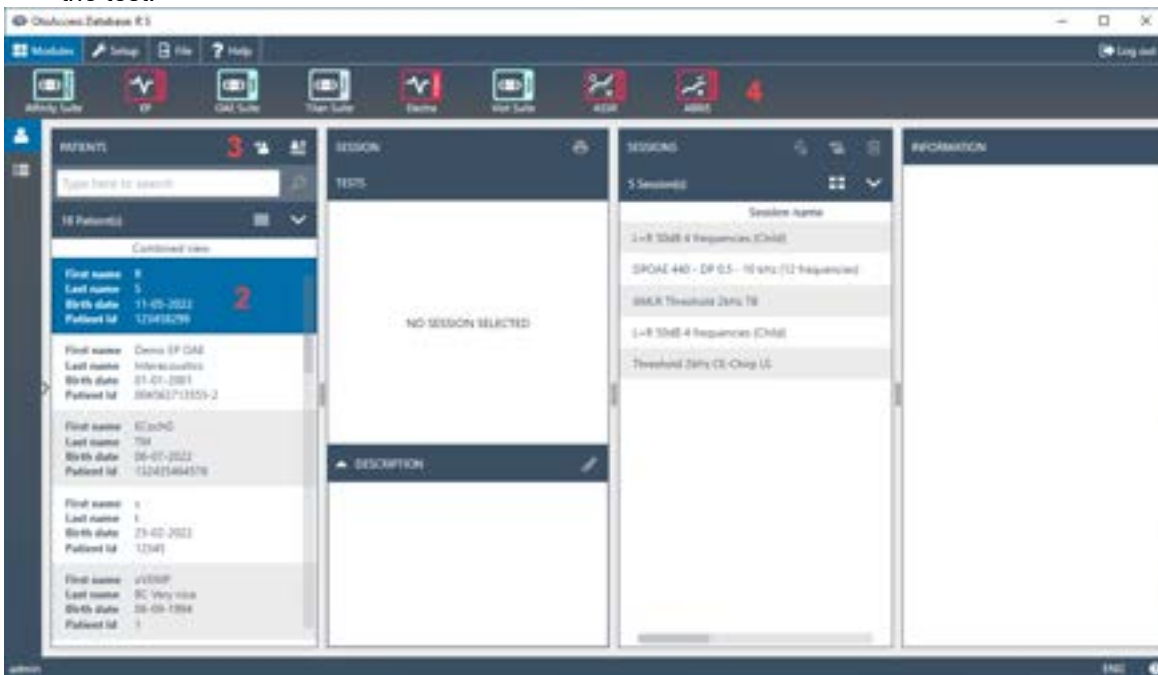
OtoAccess Database R.5

Modules Setup File Help Log out

Affinity Suite EP OAE Suite Titan Suite Eclipse Visit Suite ASSR ABRIS 4

PATIENTS 3

Type here to search

18 Patient(s)

Combined view

First name R
Last name S
Birth date 11-05-2022
Patient Id 123456299

2

First name Demo EP OAE
Last name Interacoustics
Birth date 01-01-2001
Patient Id 0065637133SS-2

First name ECochG
Last name TM
Birth date 06-07-2022
Patient Id 1324354664578

First name c
Last name t
Birth date 25-02-2022
Patient Id 12345

First name zVEMP
Last name BC Very nice
Birth date 06-09-1994
Patient Id 1

SESSION

TESTS

NO SESSION SELECTED

DESCRIPTION

SESSIONS

5 Session(s)

Session name

L+R 50dB 4 frequencies (Child)

DPOAE 440 - DP 0.5 - 10 kHz (12 frequencies)

BMLR Threshold 2kHz TB

L+R 50dB 4 frequencies (Child)

Threshold 2kHz CE-Chirp LS

INFORMATION

admin

ENG